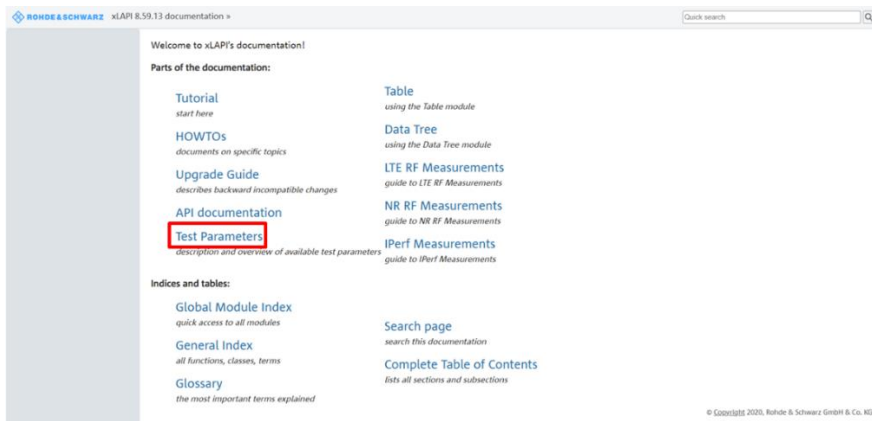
ROHDE&SCHWARZ xLAPI 8.59.13 documentation »

Quick search

Welcome to xLAPI's documentation!

Parts of the documentation:

Tutorial
start here

HOWTOs
documents on specific topics

Upgrade Guide
describes backward incompatible changes

API documentation

Test Parameters
description and overview of available test parameters

Table
using the Table module

Data Tree
using the Data Tree module

LTE RF Measurements
guide to LTE RF Measurements

NR RF Measurements
guide to NR RF Measurements

IPerf Measurements
guide to IPerf Measurements

Indices and tables:

Global Module Index
quick access to all modules

General Index
all functions, classes, terms

Glossary
the most important terms explained

Search page
search this documentation

Complete Table of Contents
lists all sections and subsections

© Copyright 2020, Rohde & Schwarz GmbH & Co. KG